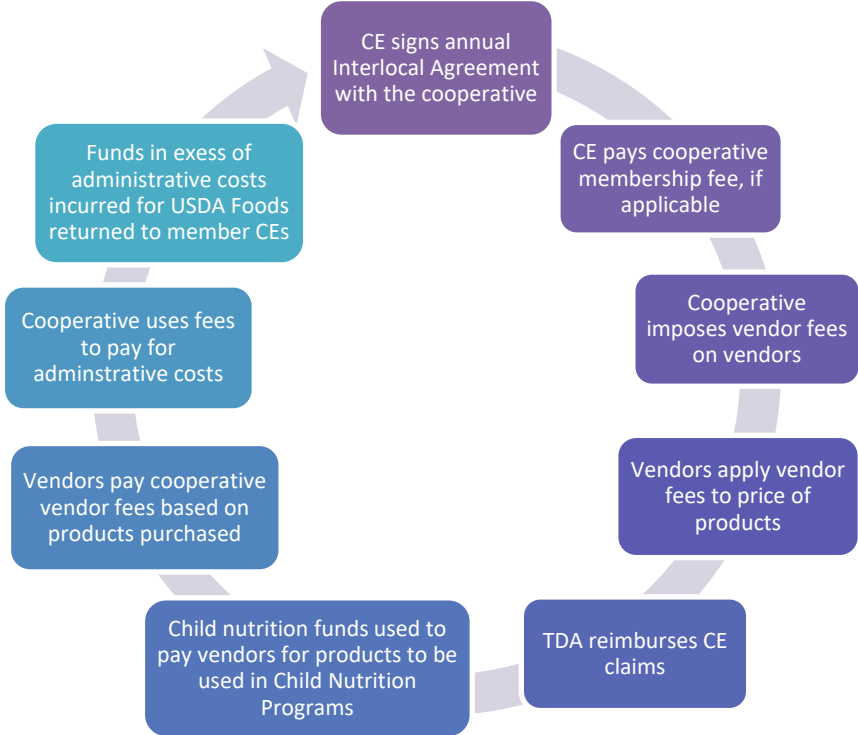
CE signs annual Interlocal Agreement with the cooperative

CE pays cooperative membership fee, if applicable

Cooperative imposes vendor fees on vendors

Vendors apply vendor fees to price of products

TDA reimburses CE claims

Child nutrition funds used to pay vendors for products to be used in Child Nutrition Programs

Vendors pay cooperative vendor fees based on products purchased

Cooperative uses fees to pay for adminstrative costs

Funds in exess of administrative costs incurred for USDA Foods returned to member CEs